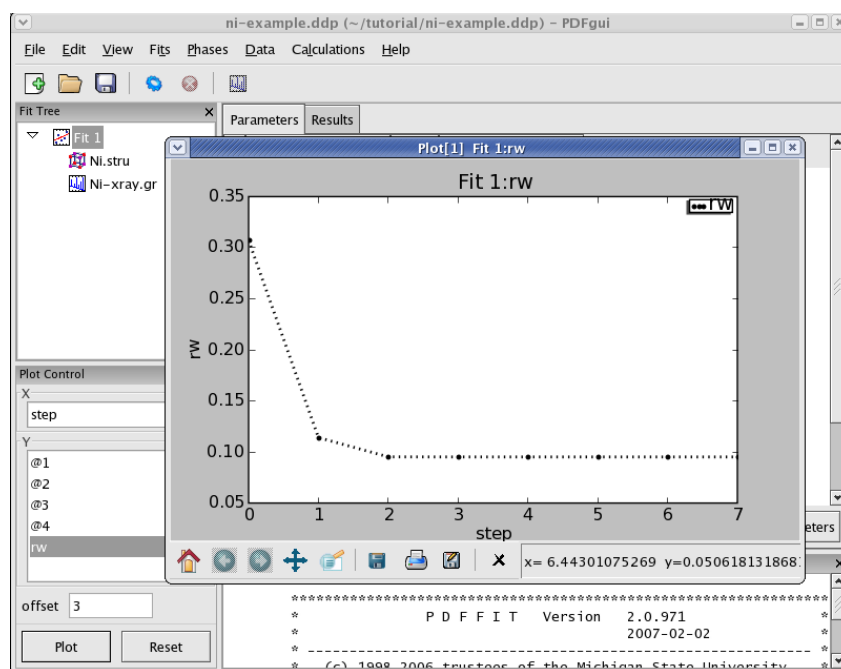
ni-example.ddp (~/tutorial/ni-example.ddp) - PDFgui

File Edit View Fits Phases Data Calculations Help

Fit Tree

Fit 1
Ni.stru
Ni-xray.gr

Parameters Results

Plot[1] Fit 1:rw

Fit 1:rw

rw

| 0.35
0.30
0.25
0.20
0.15
0.10
0.05

rw

0 1 2 3 4 5 6 7

step

x= 6.44301075269 y=0.050618131868

Plot Control

X

step

Y

@1
@2
@3
@4
rw

offset 3

Plot Reset

eters

PDFFIT Version 2.0.971
2007-02-02

(c) 1998-2006 trustees of the Michigan State University